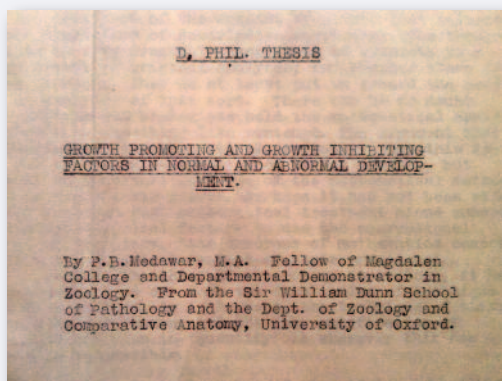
D. PHIL. THESIS

GROWTH PROMOTING AND GROWTH INHIBITING FACTORS IN NORMAL AND ABNORMAL DEVELOPMENT.

By P.B.Medawar, M.A. Fellow of Magdalen College and Departmental Demonstrator in Zoology. From the Sir William Dunn School of Pathology and the Dept. of Zoology and Comparative Anatomy, University of Oxford.